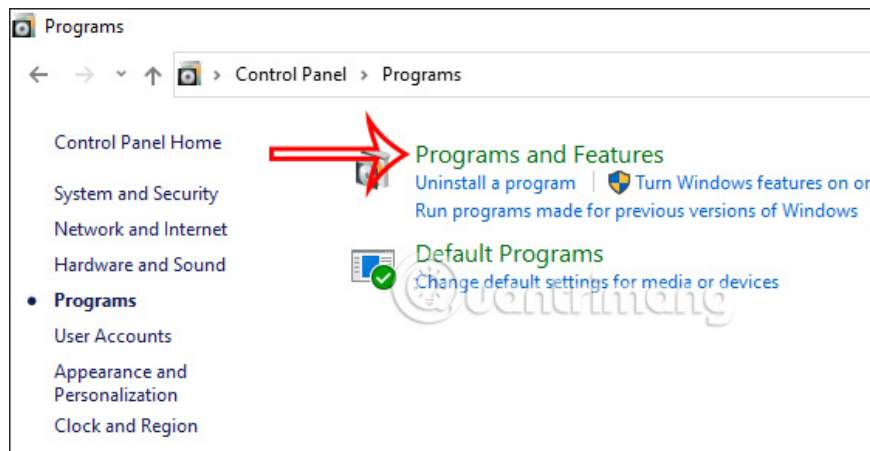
Programs

Control Panel > Programs

Control Panel Home

System and Security

Network and Internet

Hardware and Sound

Programs

User Accounts

Appearance and Personalization

Clock and Region

Programs and Features

Uninstall a program | Turn Windows features on or

Run programs made for previous versions of Windows

Default Programs

Change default settings for media or devices

Quantrimang